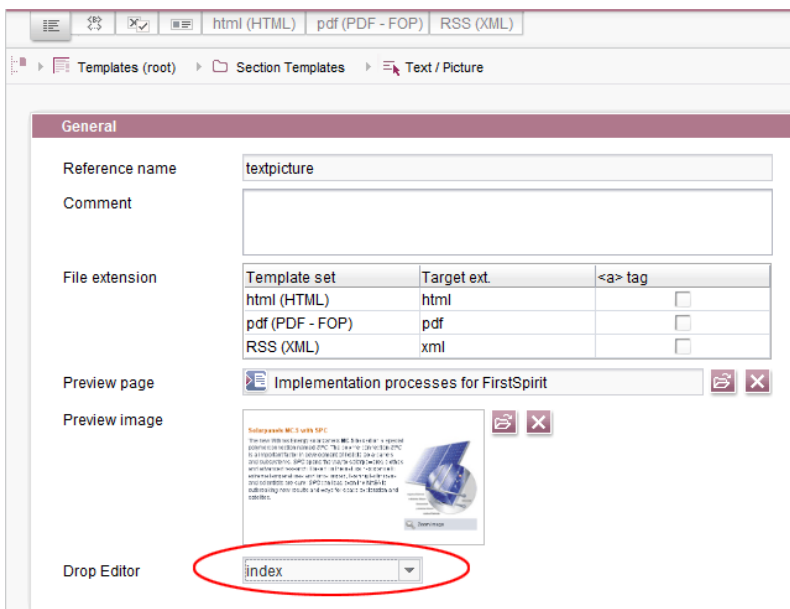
html (HTML) pdf (PDF - FOP) RSS (XML)

Templates (root) Section Templates Text / Picture

General

Reference name textpicture

Comment

File extension

| Template set | Target ext. | <a> tag |
|---|---|---|
| html (HTML) | html | |
| pdf (PDF - FOP) | pdf | |
| RSS (XML) | xml | |

Preview page Implementation processes for FirstSpirit

Preview image

Solarpanels MC 3 with SPC

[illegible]

Drop Editor index